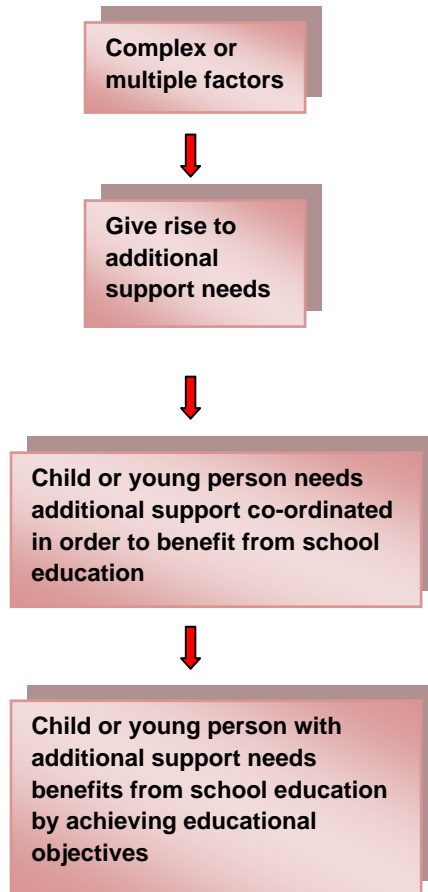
Complex or multiple factors

Give rise to additional support needs

Child or young person needs additional support co-ordinated in order to benefit from school education

Child or young person with additional support needs benefits from school education by achieving educational objectives